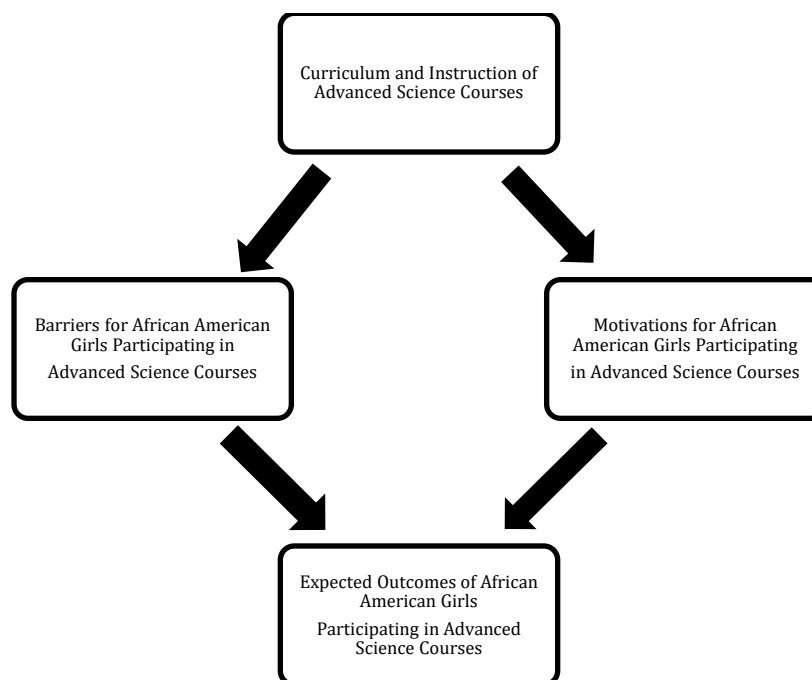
Curriculum and Instruction of Advanced Science Courses

Barriers for African American Girls Participating in Advanced Science Courses

Motivations for African American Girls Participating in Advanced Science Courses

Expected Outcomes of African American Girls Participating in Advanced Science Courses